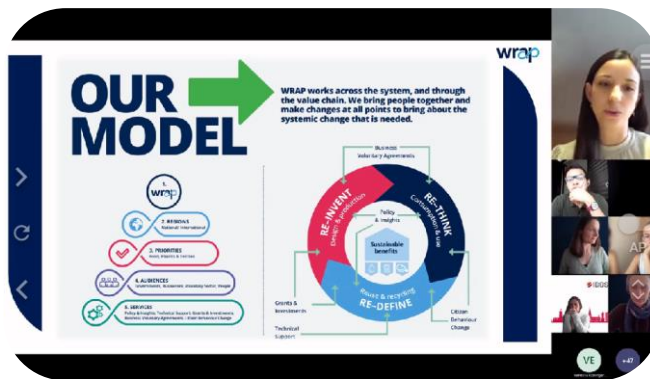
wrap

OUR MODEL

WRAP works across the system, and through the value chain. We bring people together and make changes at all points to bring about the systemic change that is needed.

wrap

2. REGIONS
National International

3. PRIORITIES
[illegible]

4. AUDIENCES
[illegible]

5. SERVICES
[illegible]

Business Voluntary Agreements

RE-INVENT
Design & production

RE-THINK
Consumption & use

Policy & Insights

Sustainable benefits

Reuse & recycling
RE-DEFINE

Grants & Investments

Technical Support

Citizen Behaviour Change

VE

+47